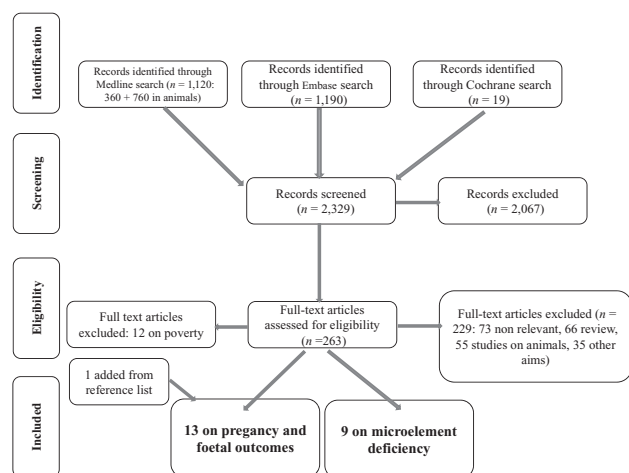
Identification

Records identified through Medline search ($n$ = 1,120: 360 + 760 in animals)

Records identified through Embase search ($n$ = 1,190)

Records identified through Cochrane search ($n$ = 19)

Screening

Records screened ($n$ = 2,329)

Records excluded ($n$ = 2,067)

Eligibility

Full text articles excluded: 12 on poverty

Full-text articles assessed for eligibility ($n$ =263)

Full-text articles excluded ($n$ = 229: 73 non relevant, 66 review, 55 studies on animals, 35 other aims)

Included

1 added from reference list

13 on pregancy and foetal outcomes

9 on microelement deficiency